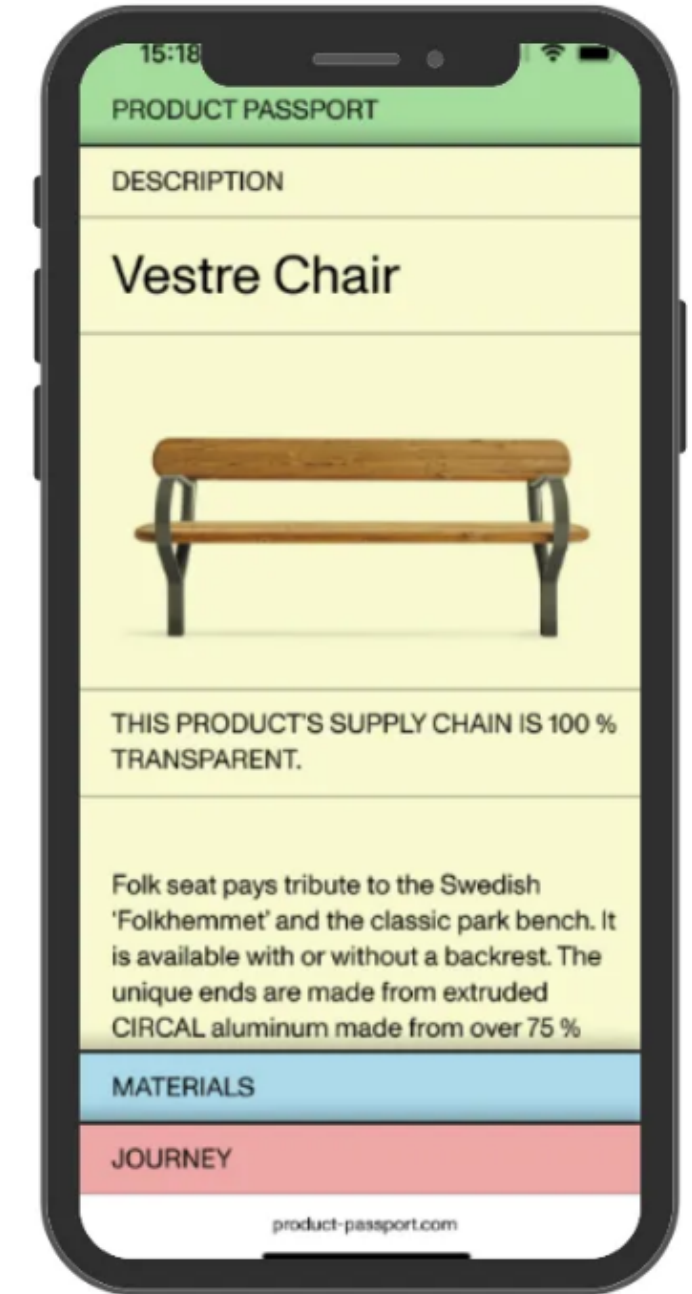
15:18

PRODUCT PASSPORT

DESCRIPTION

Vestre Chair

THIS PRODUCT'S SUPPLY CHAIN IS 100 % TRANSPARENT.

Folk seat pays tribute to the Swedish 'Folkhemmet' and the classic park bench. It is available with or without a backrest. The unique ends are made from extruded CIRCAL aluminum made from over 75 %

MATERIALS

JOURNEY

product-passport.com